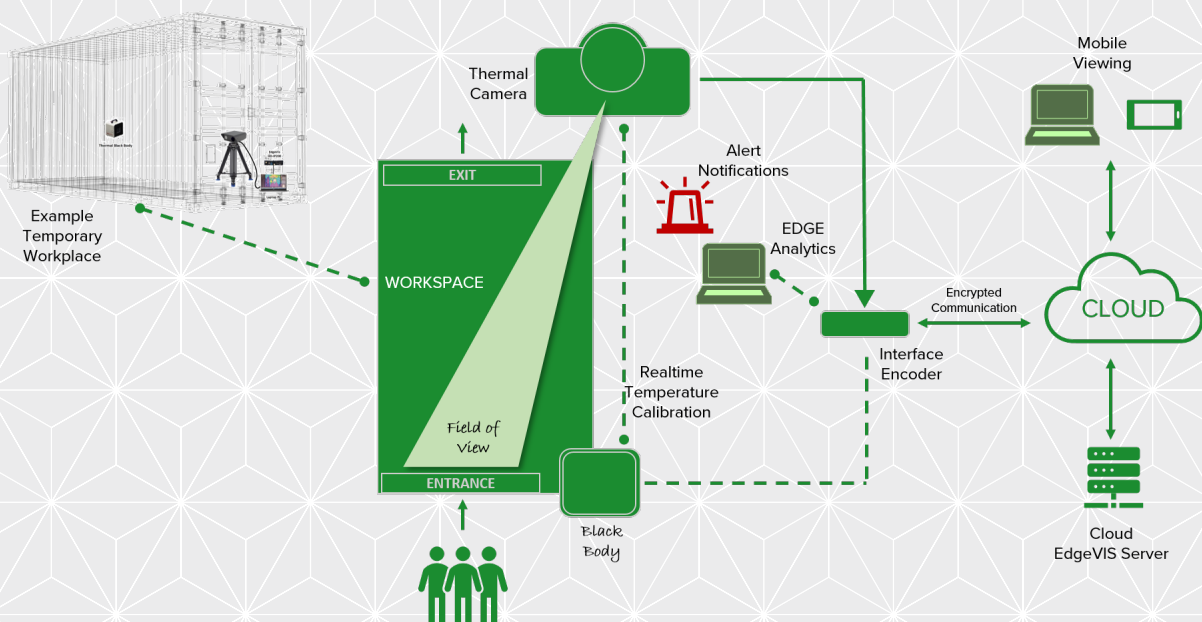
Thermal Camera

Mobile Viewing

Thermal Black Body

Example Temporary Workplace

EXIT

WORKSPACE

Field of View

ENTRANCE

Alert Notifications

EDGE Analytics

Encrypted Communication

CLOUD

Interface Encoder

Realtime Temperature Calibration

Black Body

Cloud EdgeVIS Server